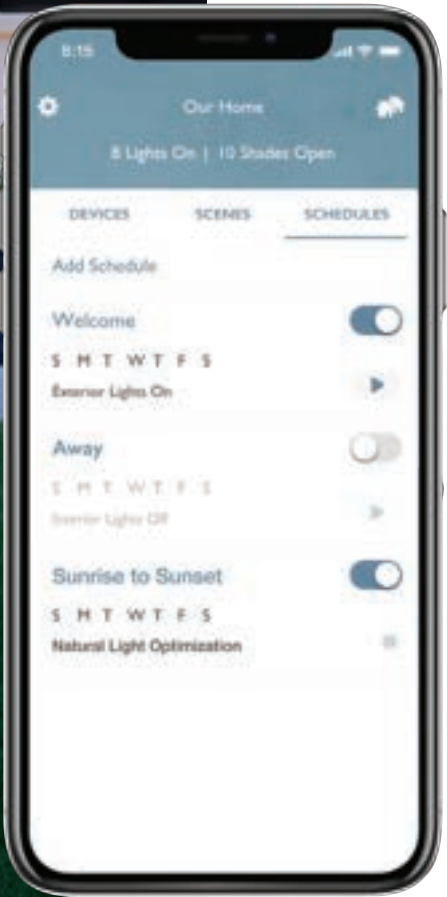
8:15

Our Home

8 Lights On | 10 Shades Open

DEVICES SCENES SCHEDULES

Add Schedule

Welcome

S M T W T F S

Exterior Lights On

Away

S M T W T F S

Exterior Lights Off

Sunrise to Sunset

S M T W T F S

Natural Light Optimization